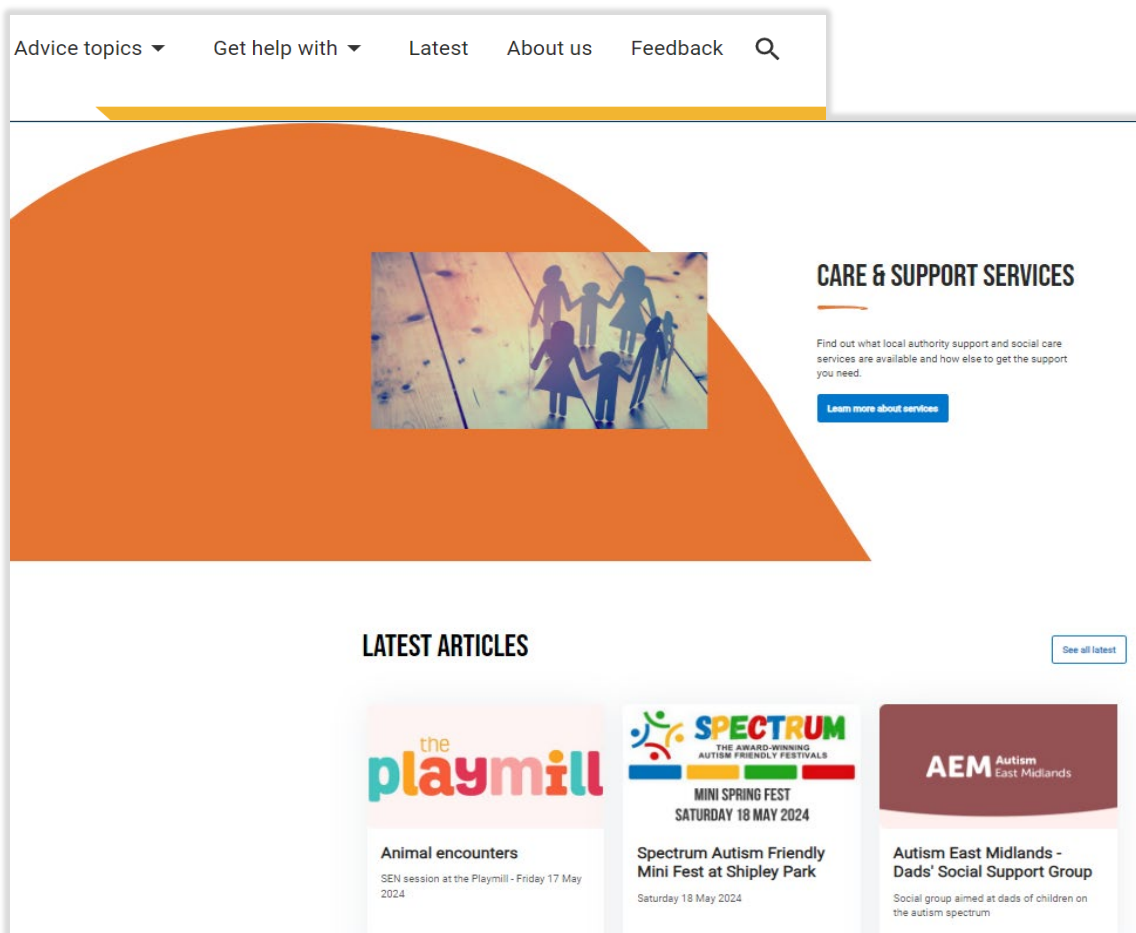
Advice topics Get help with Latest About us Feedback

CARE & SUPPORT SERVICES

Find out what local authority support and social care services are available and how else to get the support you need.

Learn more about services

LATEST ARTICLES

See all latest

the playmill

Animal encounters

SEN session at the Playmill - Friday 17 May 2024

SPECTRUM
THE AWARD-WINNING AUTISM FRIENDLY FESTIVALS
MINI SPRING FEST
SATURDAY 18 MAY 2024

Spectrum Autism Friendly Mini Fest at Shipley Park

Saturday 18 May 2024

AEM Autism East Midlands

Autism East Midlands - Dads' Social Support Group

Social group aimed at dads of children on the autism spectrum